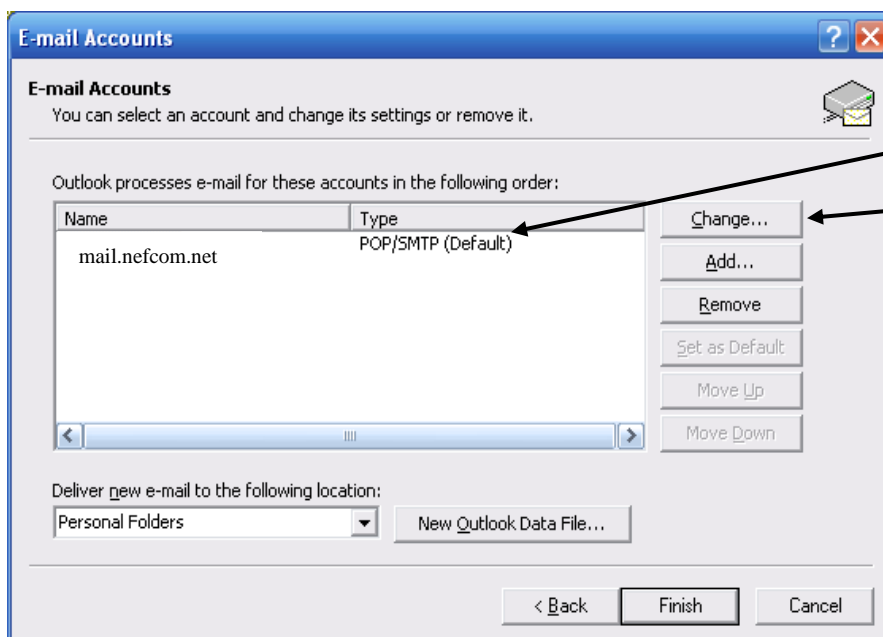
E-mail Accounts

E-mail Accounts
You can select an account and change its settings or remove it.

Outlook processes e-mail for these accounts in the following order:

| Name | Type |
|---|---|
| mail.nefcom.net | POP/SMTP (Default) |

Change...
Add...
Remove
Set as Default
Move Up
Move Down

Deliver new e-mail to the following location:
Personal Folders
New Outlook Data File...

< Back
Finish
Cancel